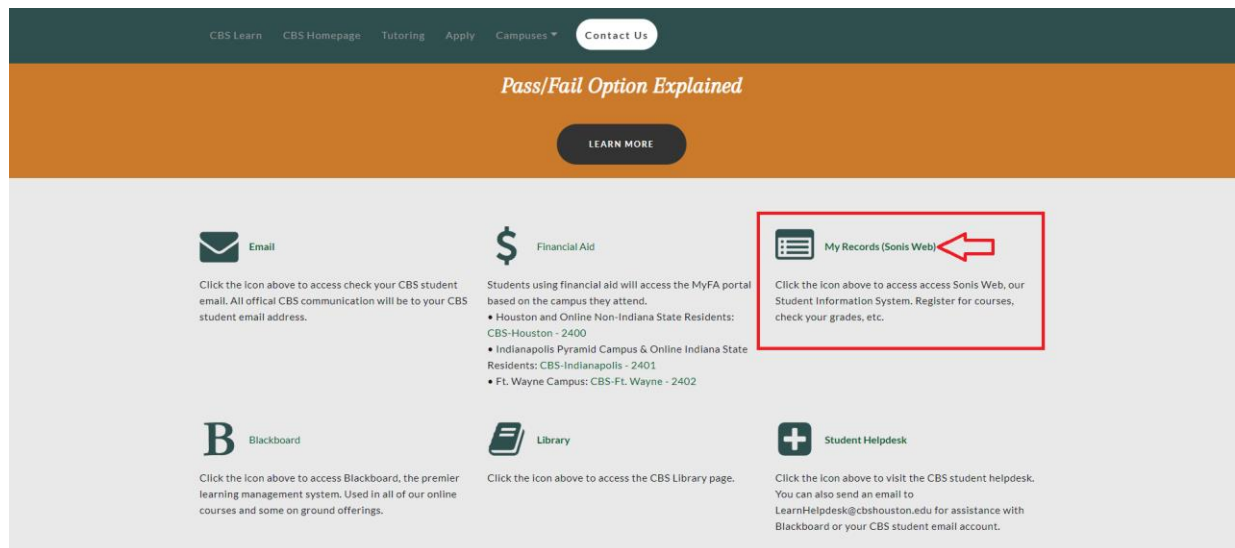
CBS Learn CBS Homepage Tutoring Apply Campuses Contact Us

Pass/Fail Option Explained

LEARN MORE

Email

Click the icon above to access check your CBS student email. All offical CBS communication will be to your CBS student email address.

$ Financial Aid

Students using financial aid will access the MyFA portal based on the campus they attend.
• Houston and Online Non-Indiana State Residents: CBS-Houston - 2400
• Indianapolis Pyramid Campus & Online Indiana State Residents: CBS-Indianapolis - 2401
• Ft. Wayne Campus: CBS-Ft. Wayne - 2402

My Records (Sonis Web)

Click the icon above to access access Sonis Web, our Student Information System. Register for courses, check your grades, etc.

B Blackboard

Click the icon above to access Blackboard, the premier learning management system. Used in all of our online courses and some on ground offerings.

Library

Click the icon above to access the CBS Library page.

Student Helpdesk

Click the icon above to visit the CBS student helpdesk. You can also send an email to LearnHelpdesk@cbshouston.edu for assistance with Blackboard or your CBS student email account.